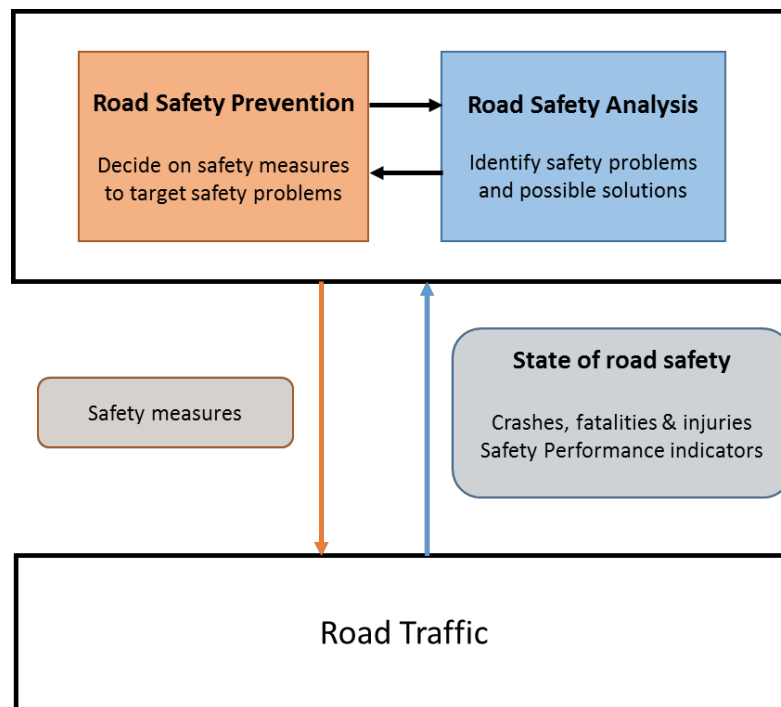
Road Safety Prevention

Decide on safety measures to target safety problems

Road Safety Analysis

Identify safety problems and possible solutions

Safety measures

State of road safety

Crashes, fatalities & injuries
Safety Performance indicators

Road Traffic